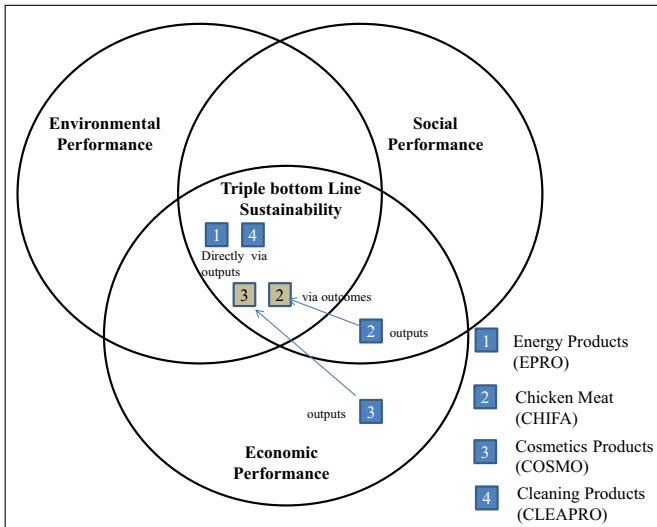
Environmental Performance

Social Performance

Triple bottom Line Sustainability

1 4

Directly via outputs

3 2 via outcomes

2 outputs

outputs 3

Economic Performance

1 Energy Products (EPRO)

2 Chicken Meat (CHIFA)

3 Cosmetics Products (COSMO)

4 Cleaning Products (CLEAPRO)